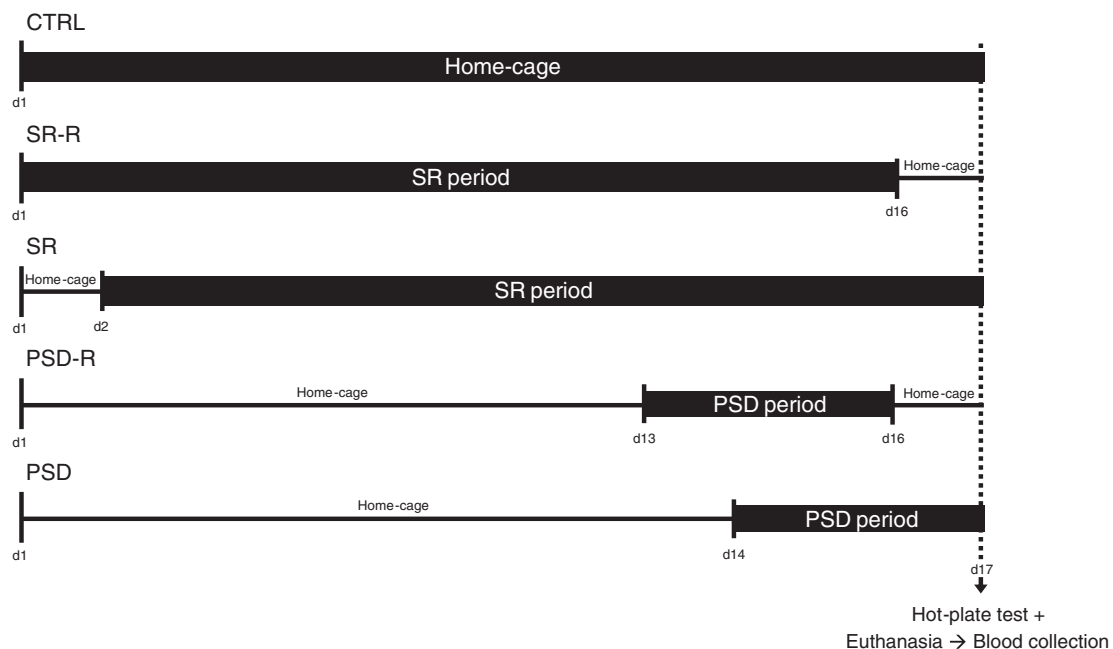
CTRL

Home-cage

d1

SR-R

SR period

Home-cage

d1

d16

SR

Home-cage

SR period

d1

d2

PSD-R

Home-cage

PSD period

Home-cage

d1

d13

d16

PSD

Home-cage

PSD period

d1

d14

d17

Hot-plate test + Euthanasia → Blood collection